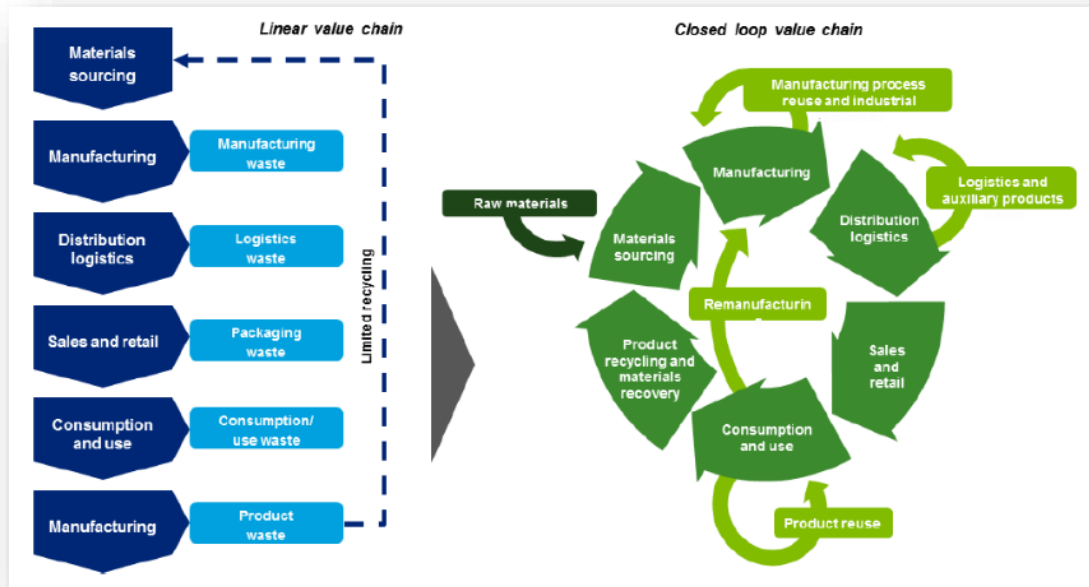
Linear value chain

Materials sourcing

Manufacturing

Manufacturing waste

Distribution logistics

Logistics waste

Sales and retail

Packaging waste

Consumption and use

Consumption/ use waste

Manufacturing

Product waste

Limited recycling

Closed loop value chain

Manufacturing process reuse and industrial

Manufacturing

Logistics and auxiliary products

Raw materials

Materials sourcing

Distribution logistics

Remanufacturin

Product recycling and materials recovery

Sales and retail

Consumption and use

Product reuse